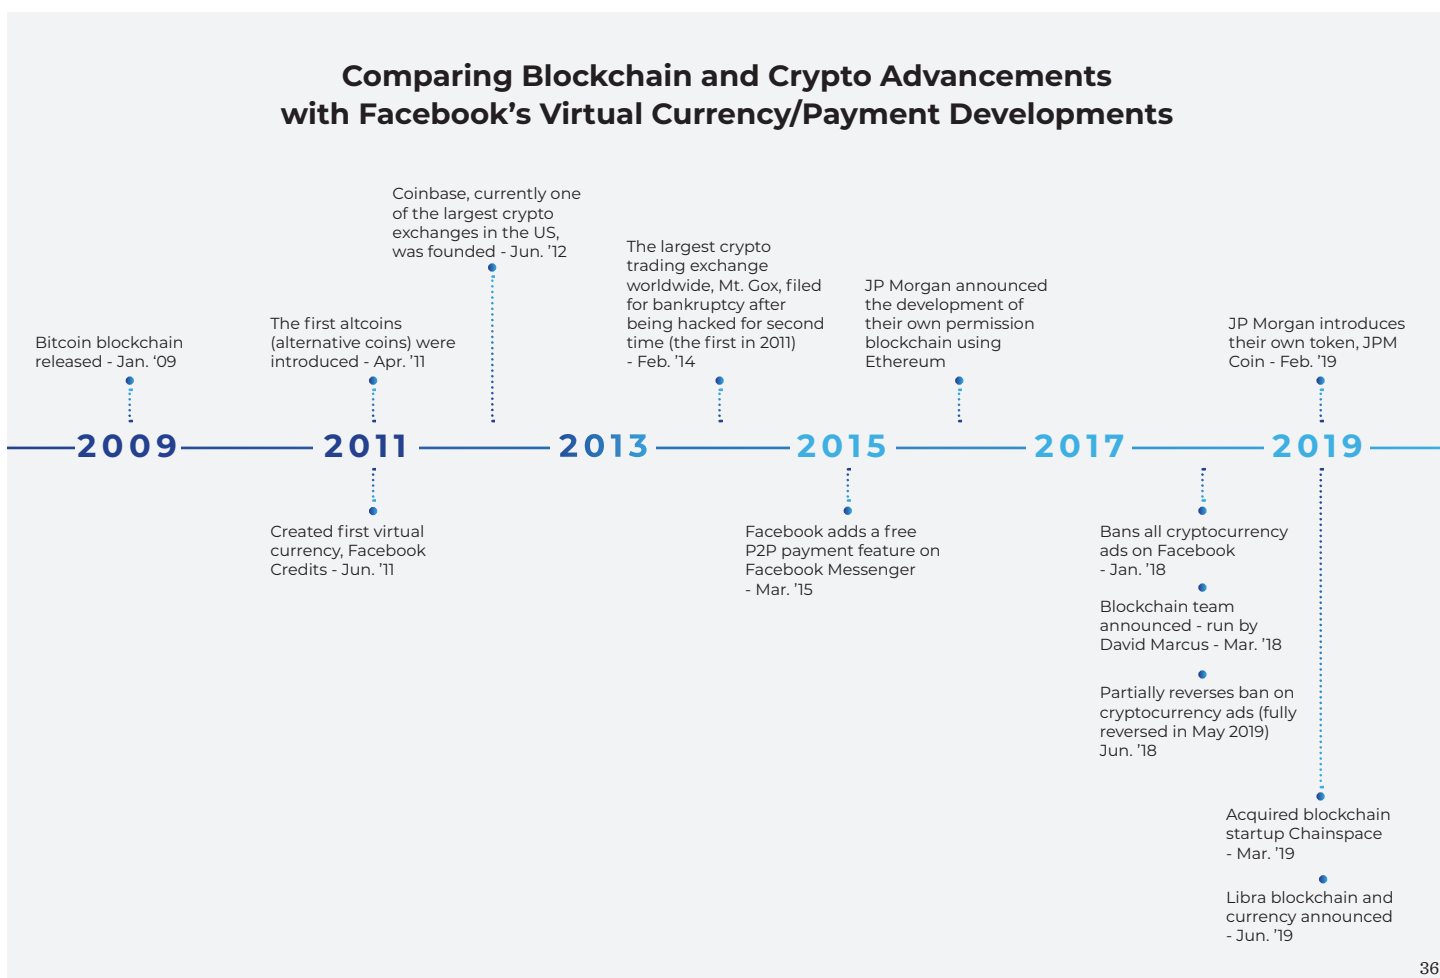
Comparing Blockchain and Crypto Advancements with Facebook's Virtual Currency/Payment Developments

Bitcoin blockchain released - Jan. '09

The first altcoins (alternative coins) were introduced - Apr. '11

Coinbase, currently one of the largest crypto exchanges in the US, was founded - Jun. '12

The largest crypto trading exchange worldwide, Mt. Gox, filed for bankruptcy after being hacked for second time (the first in 2011) - Feb. '14

JP Morgan announced the development of their own permission blockchain using Ethereum

JP Morgan introduces their own token, JPM Coin - Feb. '19

2009 2011 2013 2015 2017 2019

Created first virtual currency, Facebook Credits - Jun. '11

Facebook adds a free P2P payment feature on Facebook Messenger - Mar. '15

Bans all cryptocurrency ads on Facebook - Jan. '18

Blockchain team announced - run by David Marcus - Mar. '18

Partially reverses ban on cryptocurrency ads (fully reversed in May 2019) Jun. '18

Acquired blockchain startup Chainspace - Mar. '19

Libra blockchain and currency announced - Jun. '19

36